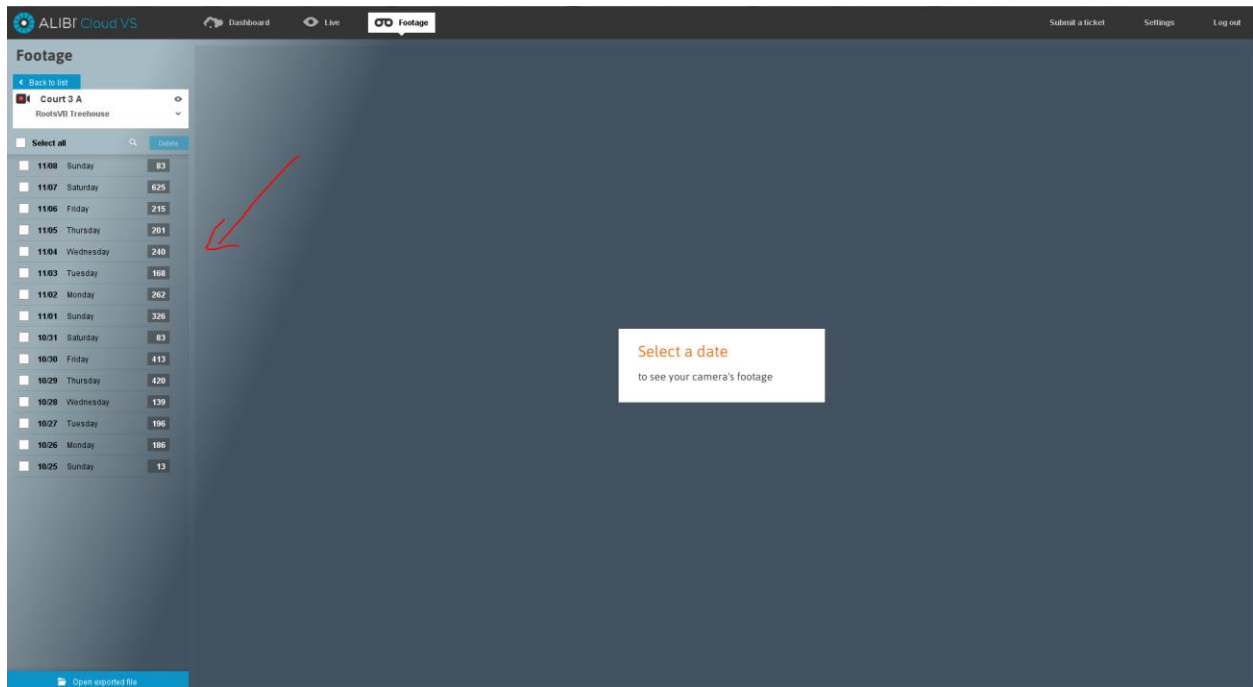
ALIBI Cloud VS
Dashboard
Live
Footage
Submit a ticket
Settings
Log out

Footage
Back to list
Court 3 A
RootsVB Treehouse
Select all
Delete

| | | |
|---|---|---|
| 11/08 | Sunday | 83 |
| 11/07 | Saturday | 625 |
| 11/06 | Friday | 215 |
| 11/05 | Thursday | 201 |
| 11/04 | Wednesday | 240 |
| 11/03 | Tuesday | 168 |
| 11/02 | Monday | 262 |
| 11/01 | Sunday | 326 |
| 10/31 | Saturday | 83 |
| 10/30 | Friday | 413 |
| 10/29 | Thursday | 420 |
| 10/28 | Wednesday | 139 |
| 10/27 | Tuesday | 196 |
| 10/26 | Monday | 186 |
| 10/25 | Sunday | 13 |

Open exported file

Select a date
to see your camera's footage